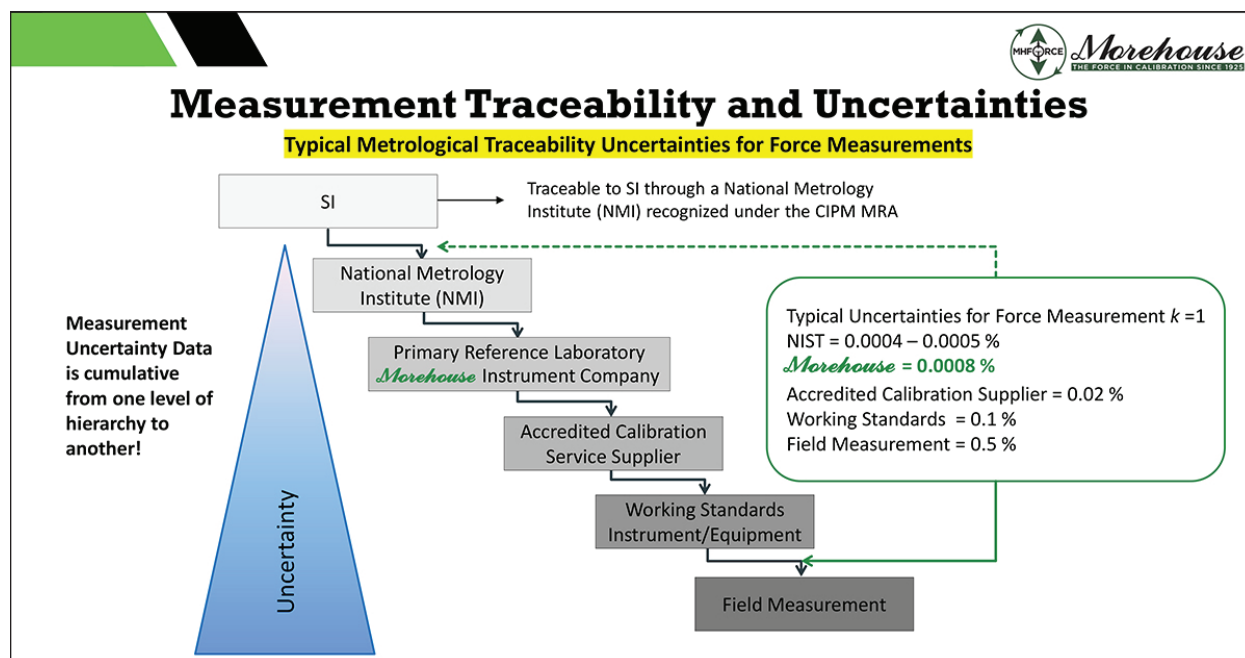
MHFORCE Morehouse
THE FORCE IN CALIBRATION SINCE 1925

Measurement Traceability and Uncertainties

Typical Metrological Traceability Uncertainties for Force Measurements

SI

Traceable to SI through a National Metrology Institute (NMI) recognized under the CIPM MRA

National Metrology Institute (NMI)

Primary Reference Laboratory Morehouse Instrument Company

Accredited Calibration Service Supplier

Working Standards Instrument/Equipment

Field Measurement

Measurement Uncertainty Data is cumulative from one level of hierarchy to another!

Uncertainty

Typical Uncertainties for Force Measurement $k=1$
NIST = 0.0004 – 0.0005 %
Morehouse = 0.0008 %
Accredited Calibration Supplier = 0.02 %
Working Standards = 0.1 %
Field Measurement = 0.5 %